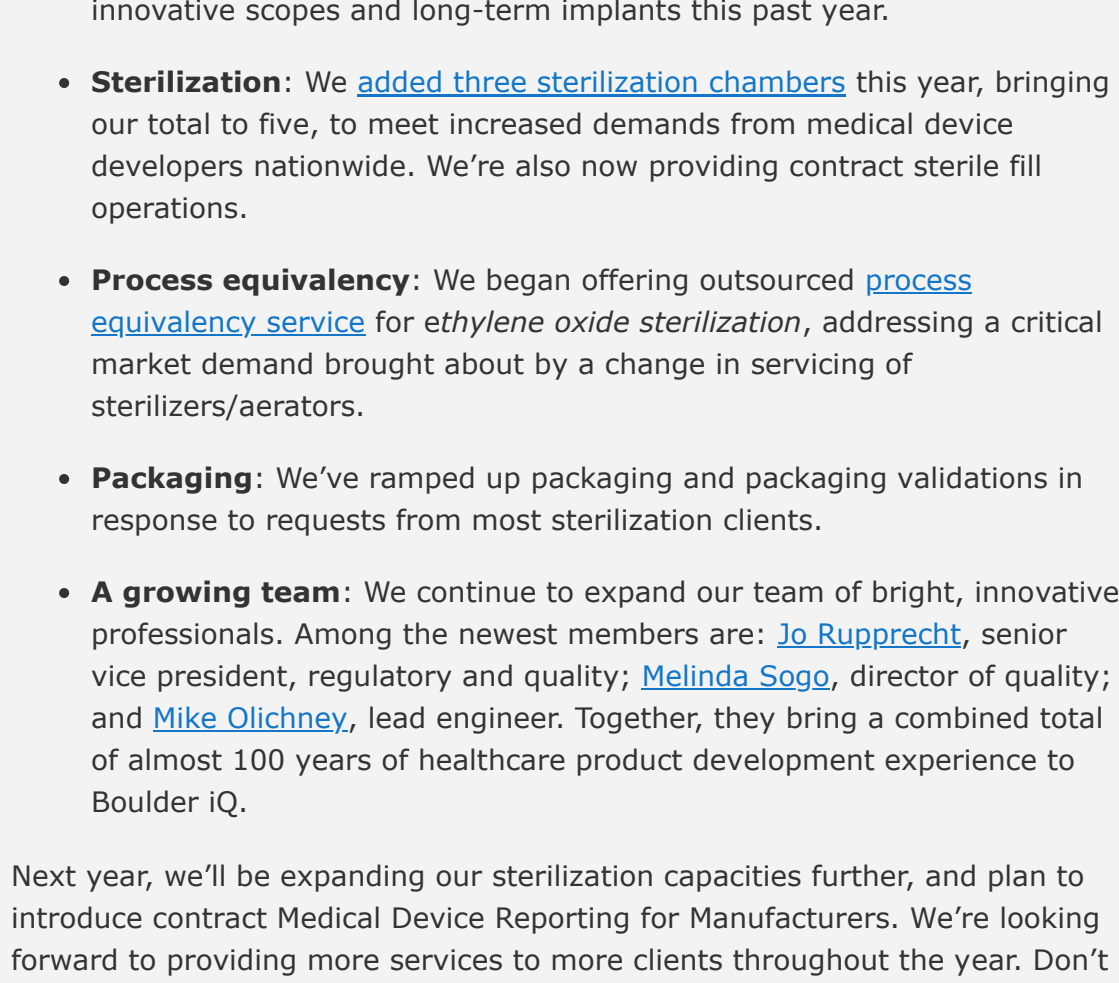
innovative scopes and long-term implants this past year.

- **Sterilization**: We added three sterilization chambers this year, bringing our total to five, to meet increased demands from medical device developers nationwide. We’re also now providing contract sterile fill operations.

- **Process equivalency**: We began offering outsourced process equivalency service for e*thylene oxide sterilization*, addressing a critical market demand brought about by a change in servicing of sterilizers/aerators.

- **Packaging**: We’ve ramped up packaging and packaging validations in response to requests from most sterilization clients.

- **A growing team**: We continue to expand our team of bright, innovative professionals. Among the newest members are: Jo Rupprecht, senior vice president, regulatory and quality; Melinda Sogo, director of quality; and Mike Olichney, lead engineer. Together, they bring a combined total of almost 100 years of healthcare product development experience to Boulder iQ.

Next year, we’ll be expanding our sterilization capacities further, and plan to introduce contract Medical Device Reporting for Manufacturers. We’re looking forward to providing more services to more clients throughout the year. Don’t